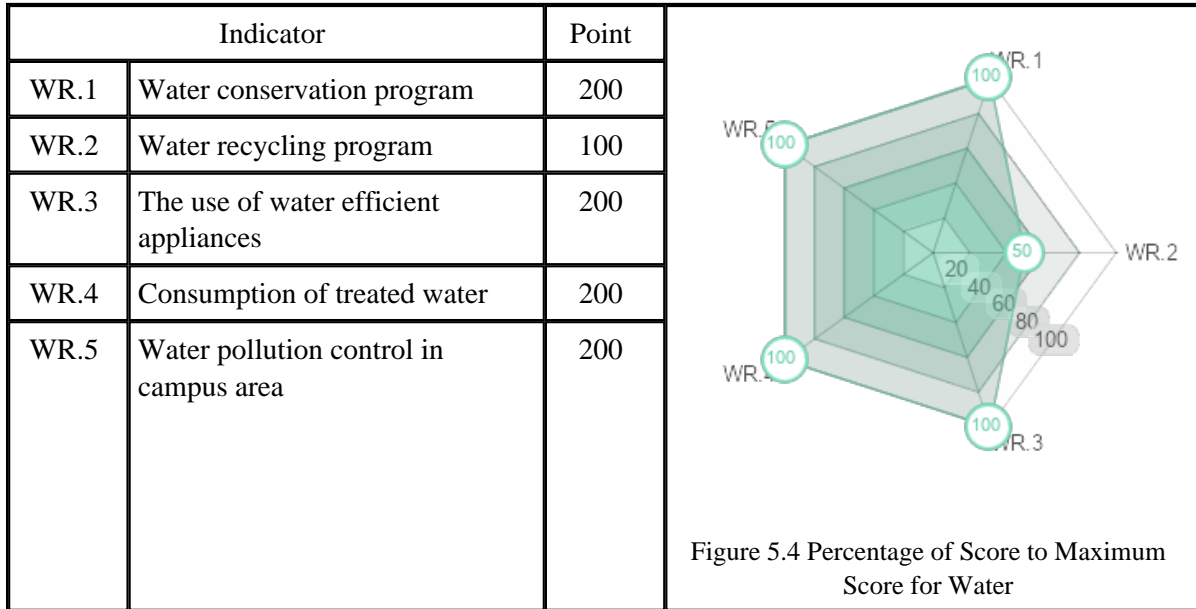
| Indicator | | Point |
|---|---|---|
| WR.1 | Water conservation program | 200 |
| WR.2 | Water recycling program | 100 |
| WR.3 | The use of water efficient appliances | 200 |
| WR.4 | Consumption of treated water | 200 |
| WR.5 | Water pollution control in campus area | 200 |

WR.1
100
WR.5
100
50
WR.2
20
40
60
80
100
100
WR.4
100
WR.3

Figure 5.4 Percentage of Score to Maximum Score for Water